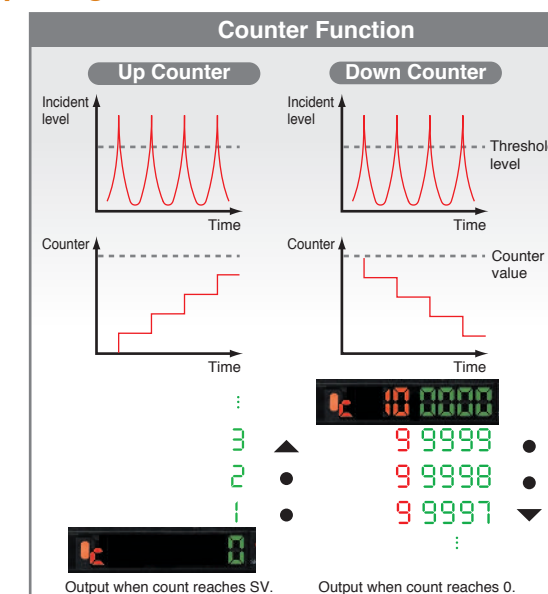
Counter Function

Up Counter

Incident level

Time

Counter

Time

⋮

3

2

1

0

Output when count reaches SV.

Down Counter

Incident level

Threshold level

Time

Counter

Counter value

Time

10 0000

9 9999

9 9998

9 9997

⋮

Output when count reaches 0.